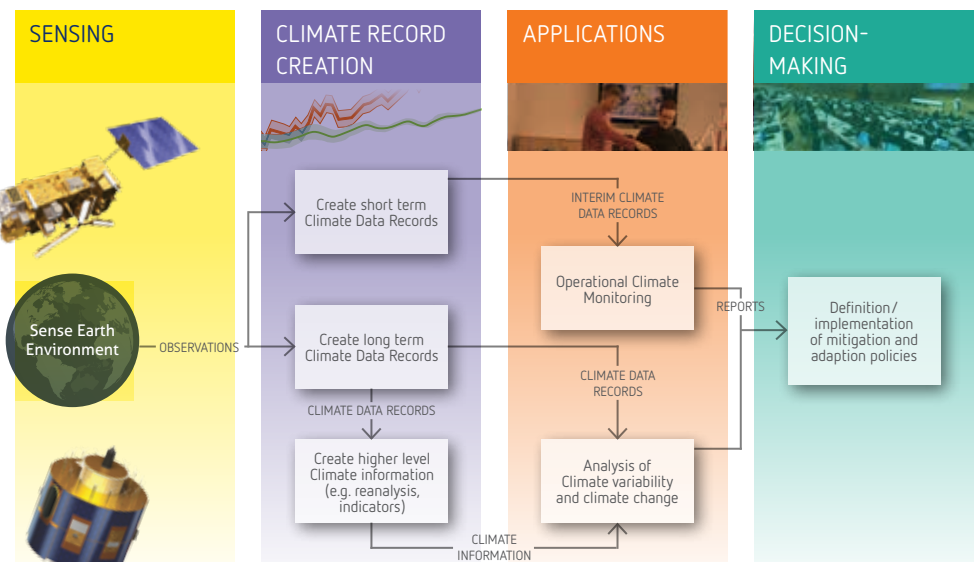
SENSING

CLIMATE RECORD CREATION

APPLICATIONS

DECISION-MAKING

Sense Earth Environment

OBSERVATIONS

Create short term Climate Data Records

Create long term Climate Data Records

CLIMATE DATA RECORDS

Create higher level Climate information (e.g. reanalysis, indicators)

CLIMATE INFORMATION

INTERIM CLIMATE DATA RECORDS

Operational Climate Monitoring

CLIMATE DATA RECORDS

Analysis of Climate variability and climate change

REPORTS

Definition/ implementation of mitigation and adaption policies